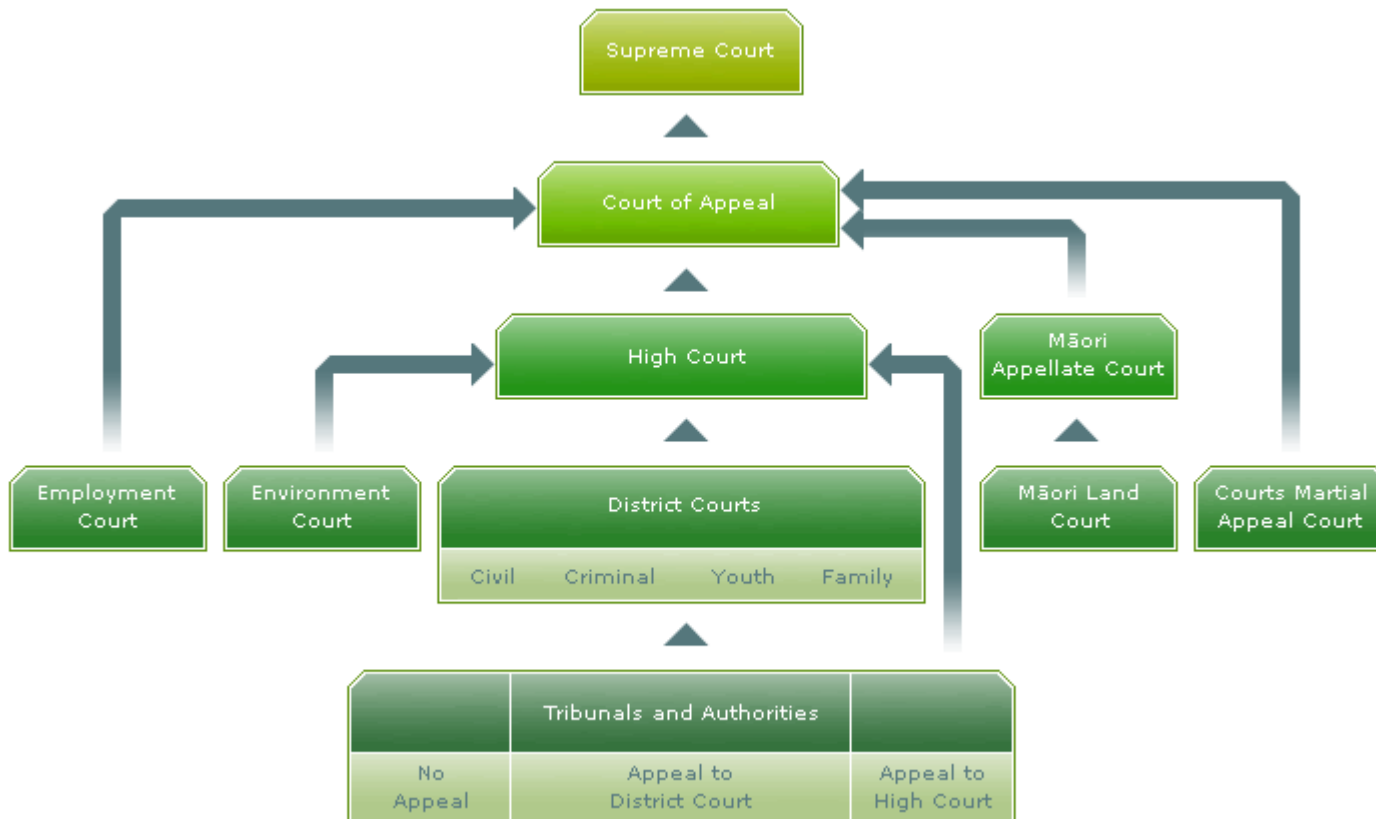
Supreme Court

Court of Appeal

High Court

Māori Appellate Court

Employment Court

Environment Court

District Courts

Civil Criminal Youth Family

Māori Land Court

Courts Martial Appeal Court

Tribunals and Authorities

No Appeal

Appeal to District Court

Appeal to High Court